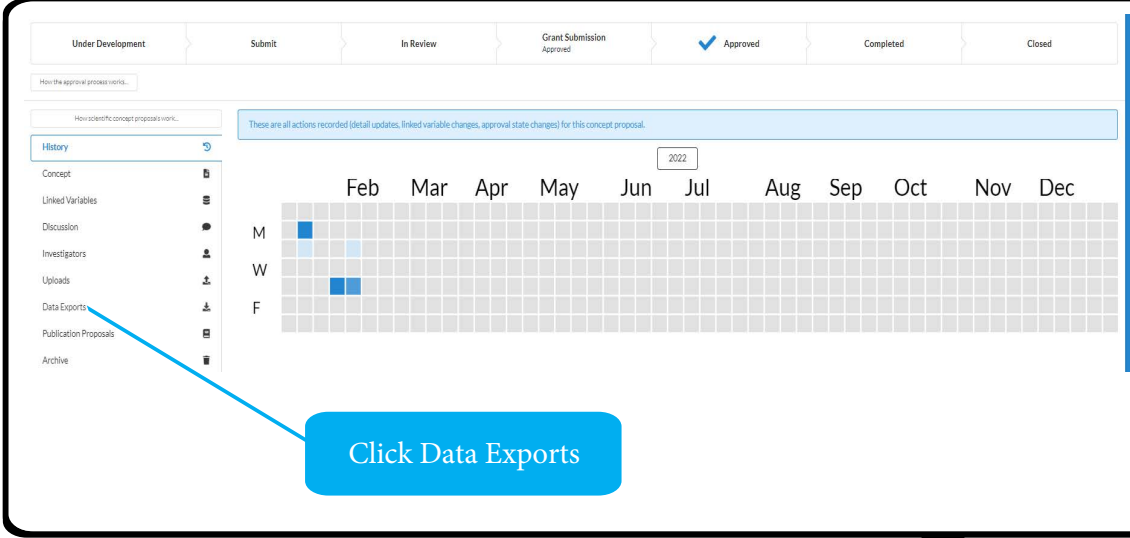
Under Development | Submit | In Review | Grant Submission Approved | Approved | Completed | Closed

How the approval process works...

How scientific concept proposals work...

History
Concept
Linked Variables
Discussion
Investigators
Uploads
Data Exports
Publication Proposals
Archive

These are all actions recorded (detail updates, linked variable changes, approval state changes) for this concept proposal.

2022

Feb Mar Apr May Jun Jul Aug Sep Oct Nov Dec

M
W
F

Click Data Exports